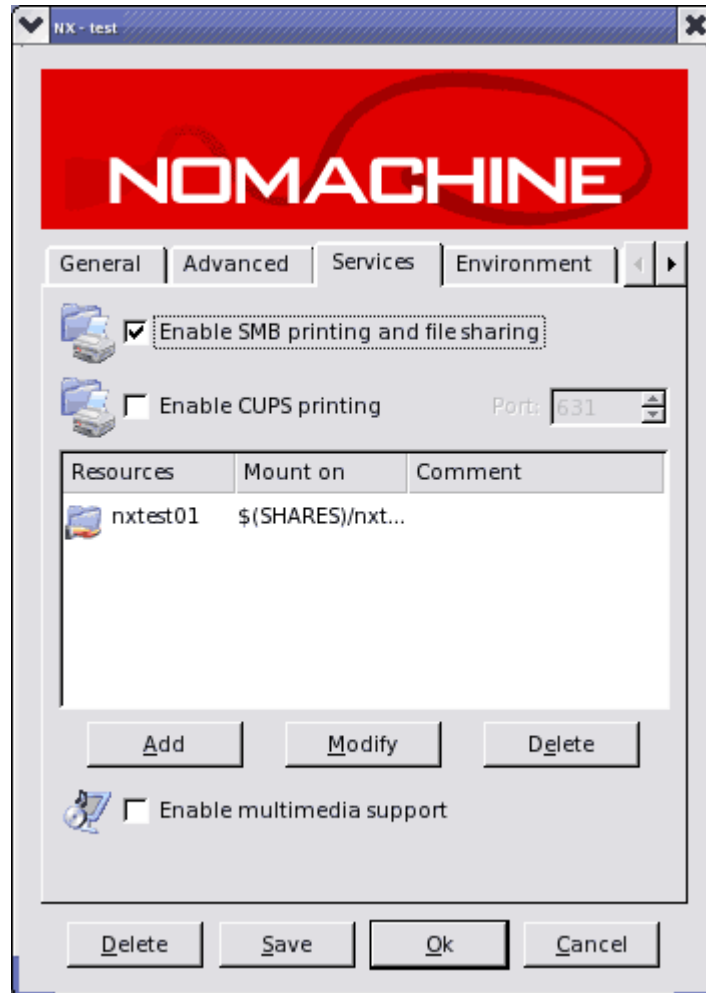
NX - test

NOMACHINE

General
Advanced
Services
Environment

Enable SMB printing and file sharing

Enable CUPS printing
Port: 631

| Resources | Mount on | Comment |
|---|---|---|
| nxtest01 | $(SHARES)/nxt... | |

Add
Modify
Delete

Enable multimedia support

Delete
Save
Ok
Cancel